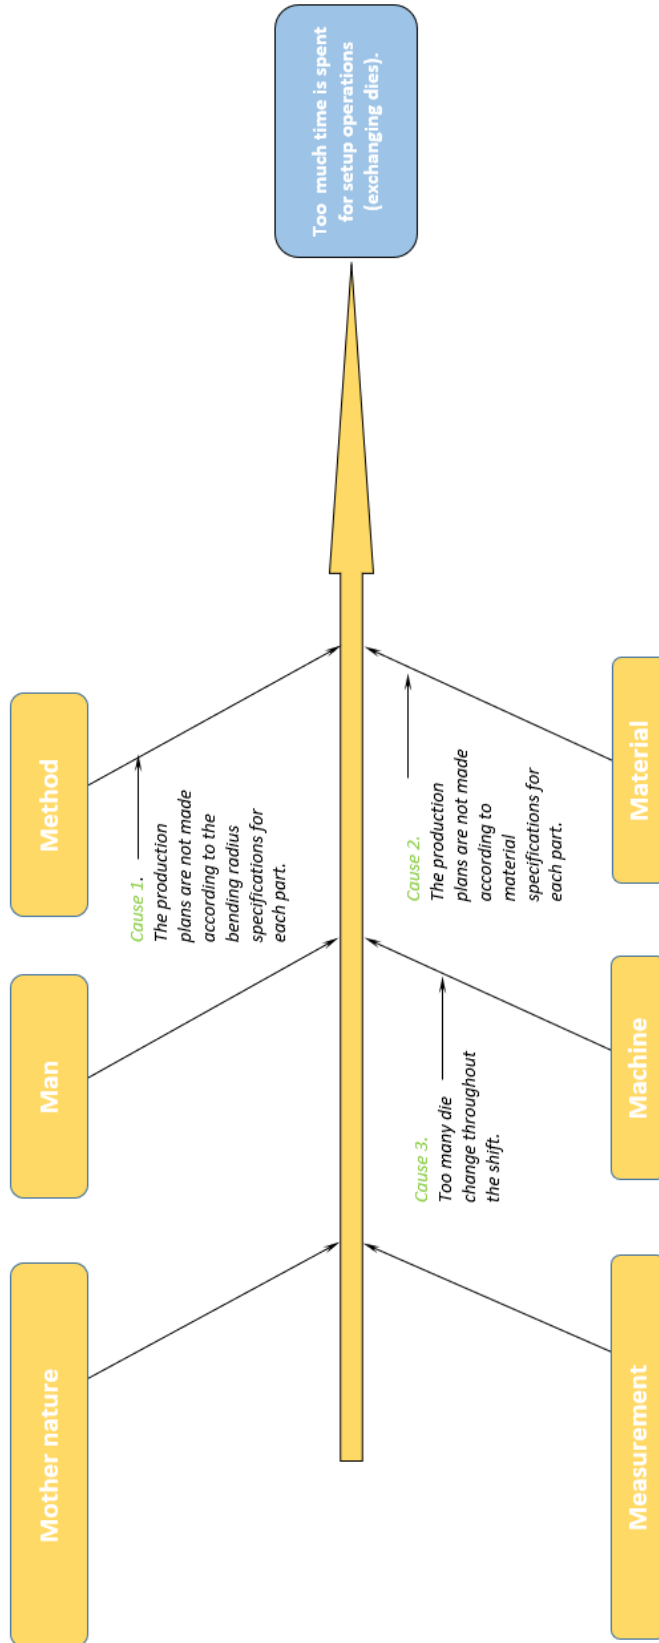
Too much time is spent for setup operations (exchanging dies).

Method

Man

Mother nature

Material

Machine

Measurement

Cause 1. The production plans are not made according to the bending radius specifications for each part.

Cause 2. The production plans are not made according to material specifications for each part.

Cause 3. Too many die change throughout the shift.